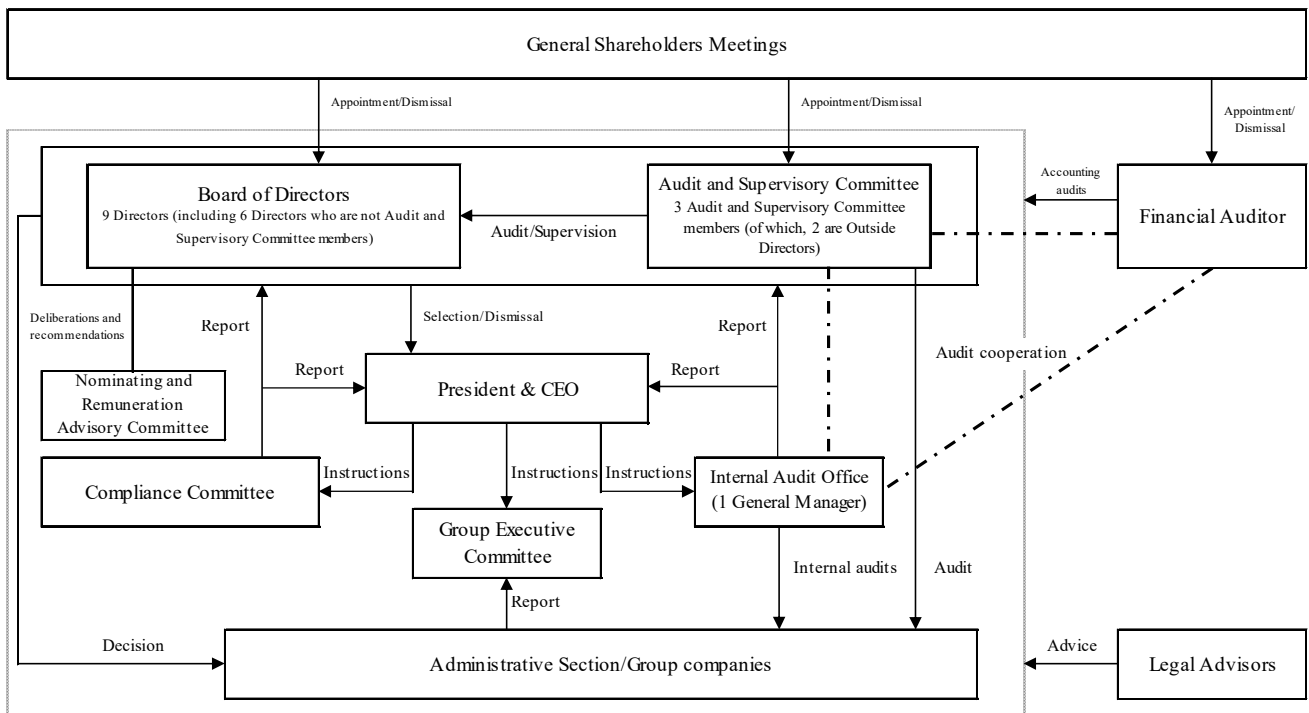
General Shareholders Meetings

Appointment/Dismissal

Appointment/Dismissal

Appointment/ Dismissal

Board of Directors
9 Directors (including 6 Directors who are not Audit and Supervisory Committee members)

Audit/Supervision

Audit and Supervisory Committee
3 Audit and Supervisory Committee members (of which, 2 are Outside Directors)

Accounting audits

Financial Auditor

Deliberations and recommendations

Report

Selection/Dismissal

Report

Audit cooperation

Report

Report

Nominating and Remuneration Advisory Committee

President & CEO

Compliance Committee

Instructions

Instructions

Instructions

Internal Audit Office
(1 General Manager)

Group Executive Committee

Internal audits

Audit

Report

Decision

Administrative Section/Group companies

Advice

Legal Advisors